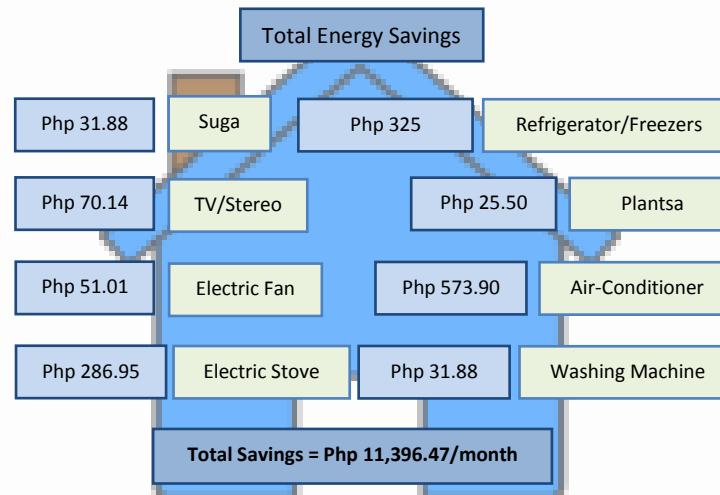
Total Energy Savings

Php 31.88

Suga

Php 325

Refrigerator/Freezers

Php 70.14

TV/Stereo

Php 25.50

Plantsa

Php 51.01

Electric Fan

Php 573.90

Air-Conditioner

Php 286.95

Electric Stove

Php 31.88

Washing Machine

Total Savings = Php 11,396.47/month